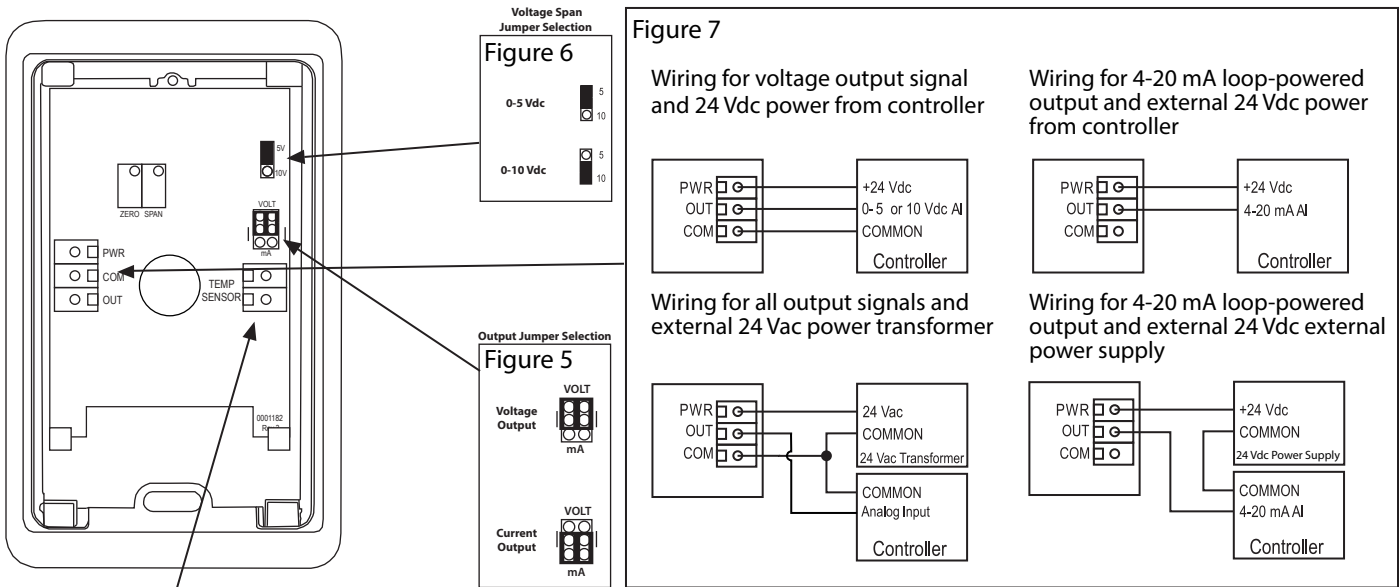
5V
10V
ZERO SPAN
VOLT
mA
PWR
COM
OUT
TEMP SENSOR
0001182 R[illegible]

Voltage Span Jumper Selection
Figure 6
0-5 Vdc
5
10
0-10 Vdc
5
10

Output Jumper Selection
Figure 5
Voltage Output
VOLT
mA
Current Output
VOLT
mA

Figure 7

Wiring for voltage output signal and 24 Vdc power from controller
PWR
OUT
COM
+24 Vdc
0-5 or 10 Vdc AI
COMMON
Controller

Wiring for 4-20 mA loop-powered output and external 24 Vdc power from controller
PWR
OUT
COM
+24 Vdc
4-20 mA AI
Controller

Wiring for all output signals and external 24 Vac power transformer
PWR
OUT
COM
24 Vac
COMMON
24 Vac Transformer
COMMON
Analog Input
Controller

Wiring for 4-20 mA loop-powered output and external 24 Vdc external power supply
PWR
OUT
COM
+24 Vdc
COMMON
24 Vdc Power Supply
COMMON
4-20 mA AI
Controller